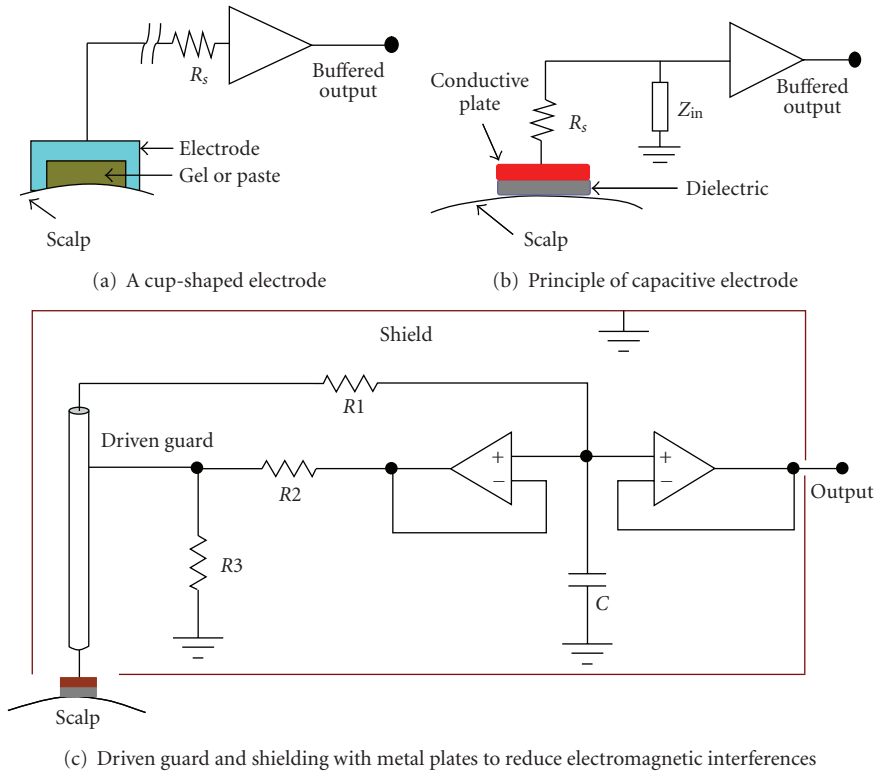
$R_s$

Buffered output

Electrode

Gel or paste

Scalp

(a) A cup-shaped electrode

Conductive plate

$R_s$

$Z_{\text{in}}$

Buffered output

Dielectric

Scalp

(b) Principle of capacitive electrode

Shield

$R1$

Driven guard

$R2$

+

−

+

−

Output

$R3$

$C$

Scalp

(c) Driven guard and shielding with metal plates to reduce electromagnetic interferences